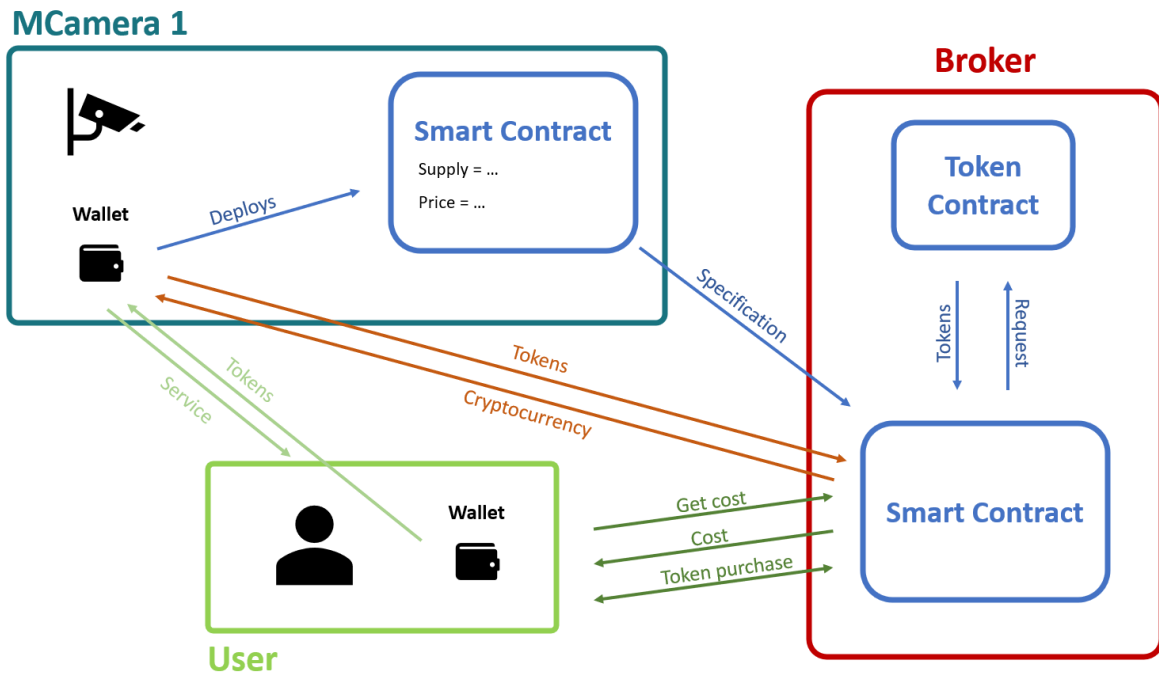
MCamera 1

Wallet

Deploys

Smart Contract

Supply = ...

Price = ...

Specification

Broker

Token Contract

Tokens

Request

Tokens

Cryptocurrency

Tokens

Service

Smart Contract

Wallet

Get cost

Cost

Token purchase

User